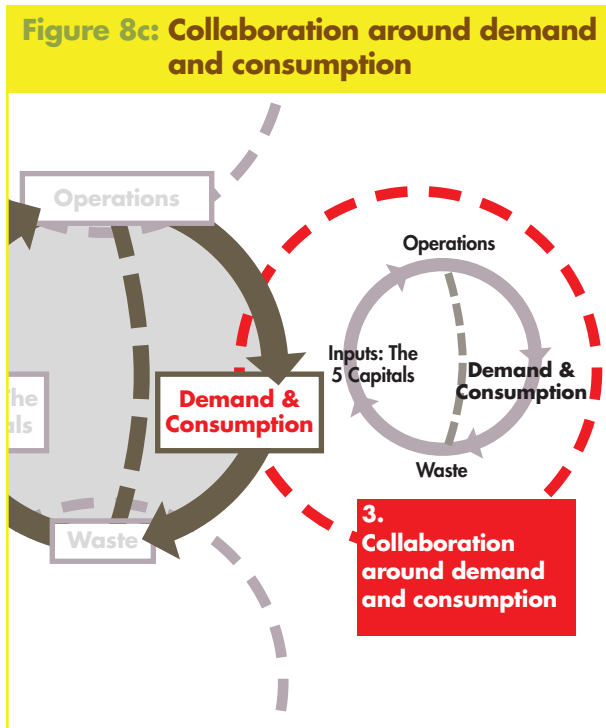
Figure 8c: Collaboration around demand and consumption

Operations

he
als

Demand & Consumption

Waste

Operations

Inputs: The 5 Capitals

Demand & Consumption

Waste

3. Collaboration around demand and consumption